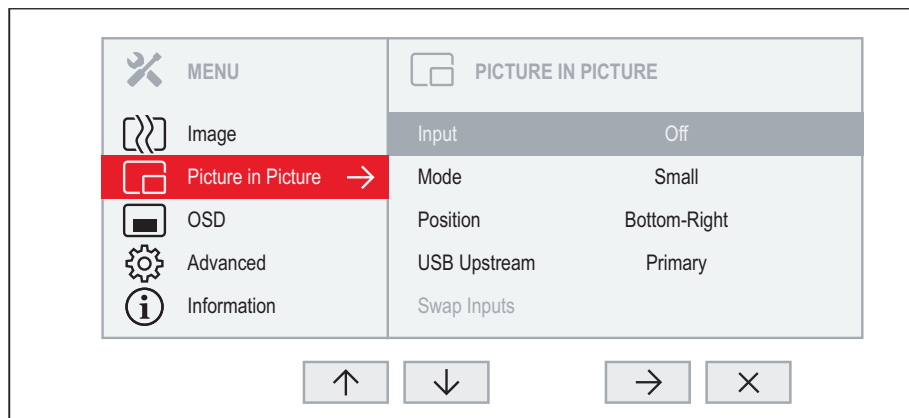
MENU

Image
Picture in Picture →
OSD
Advanced
Information

PICTURE IN PICTURE

| | |
|---|---|
| Input | Off |
| Mode | Small |
| Position | Bottom-Right |
| USB Upstream | Primary |
| Swap Inputs | |

↑ ↓ → ×